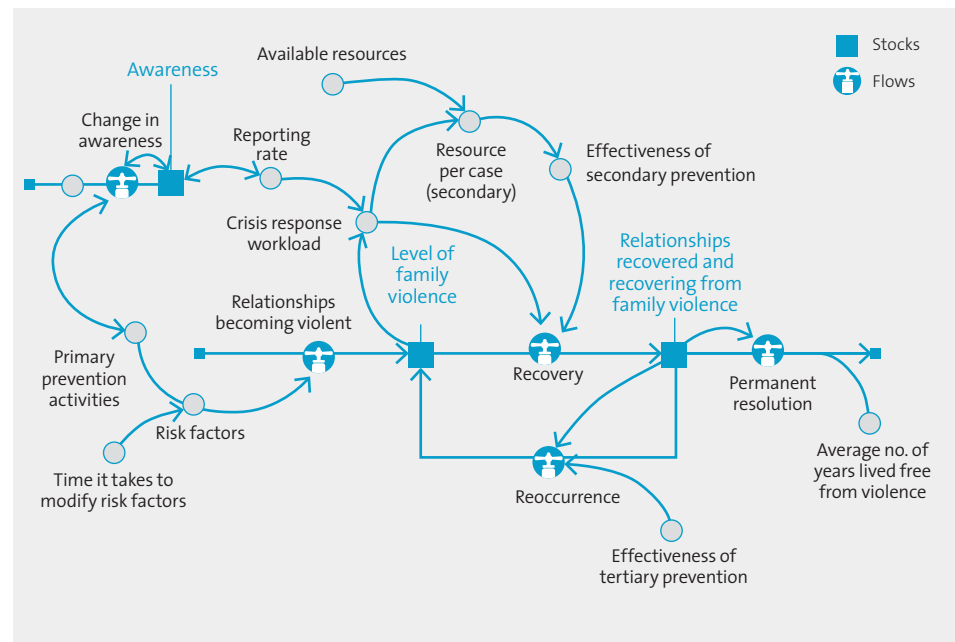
Stocks

Flows

Awareness

Available resources

Change in awareness

Reporting rate

Resource per case (secondary)

Effectiveness of secondary prevention

Crisis response workload

Level of family violence

Relationships recovered and recovering from family violence

Relationships becoming violent

Primary prevention activities

Recovery

Permanent resolution

Risk factors

Time it takes to modify risk factors

Reoccurrence

Average no. of years lived free from violence

Effectiveness of tertiary prevention